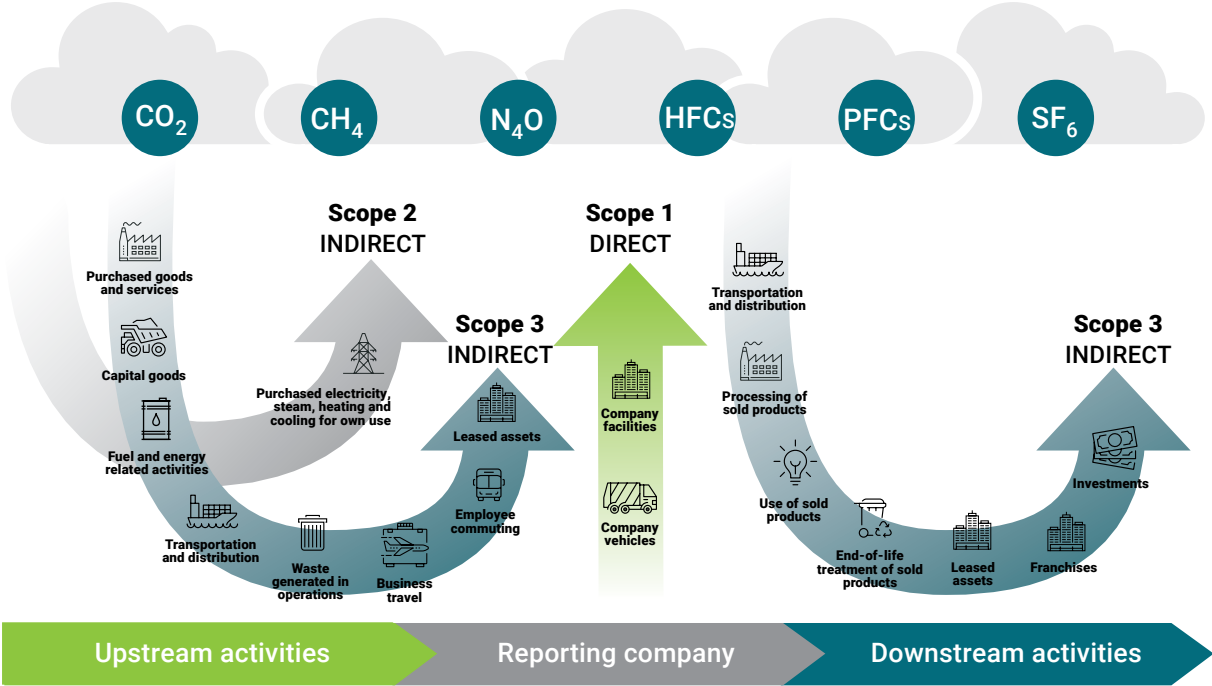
$CO_2$ $CH_4$ $N_4O$ HFCs PFCs $SF_6$

Scope 2
INDIRECT

Scope 1
DIRECT

Scope 3
INDIRECT

Scope 3
INDIRECT

Purchased goods and services

Capital goods

Fuel and energy related activities

Transportation and distribution

Waste generated in operations

Business travel

Purchased electricity, steam, heating and cooling for own use

Leased assets

Employee commuting

Company facilities

Company vehicles

Transportation and distribution

Processing of sold products

Use of sold products

End-of-life treatment of sold products

Leased assets

Franchises

Investments

Upstream activities

Reporting company

Downstream activities